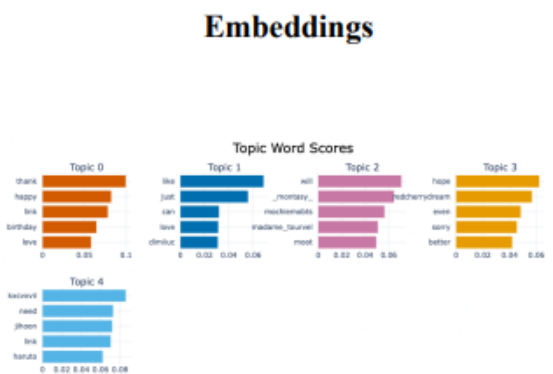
Embeddings

Topic Word Scores

Topic 0
thank
happy
link
birthday
love
0 0.05 0.1

Topic 1
like
just
can
love
climluc
0 0.02 0.04 0.06

Topic 2
will
_montasy_
mockismeblo
madame_taurvel
most
0 0.02 0.04 0.06

Topic 3
hope
redcherrydream
even
sorry
better
0 0.02 0.04 0.06

Topic 4
kscvevil
need
jihoon
link
haruto
0 0.02 0.04 0.06 0.08